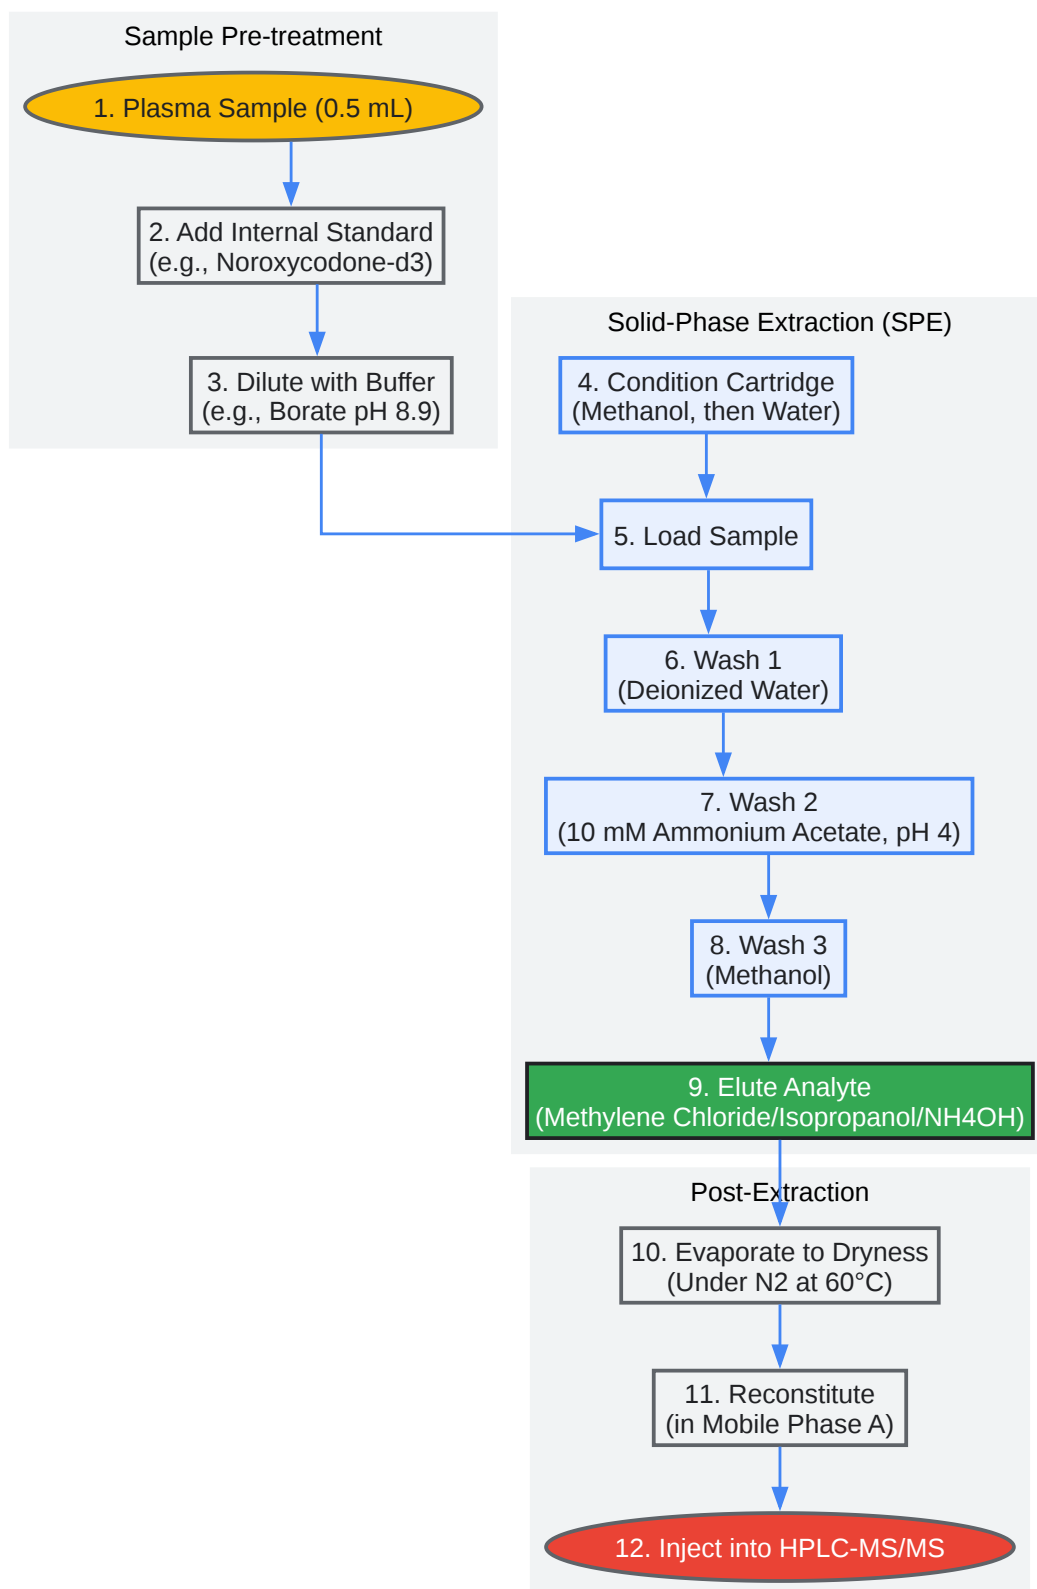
Sample Pre-treatment

1. Plasma Sample (0.5 mL)

2. Add Internal Standard (e.g., Noroxycodone-d3)

3. Dilute with Buffer (e.g., Borate pH 8.9)

Solid-Phase Extraction (SPE)

4. Condition Cartridge (Methanol, then Water)

5. Load Sample

6. Wash 1 (Deionized Water)

7. Wash 2 (10 mM Ammonium Acetate, pH 4)

8. Wash 3 (Methanol)

9. Elute Analyte (Methylene Chloride/Isopropanol/NH4OH)

Post-Extraction

10. Evaporate to Dryness (Under N2 at 60°C)

11. Reconstitute (in Mobile Phase A)

12. Inject into HPLC-MS/MS